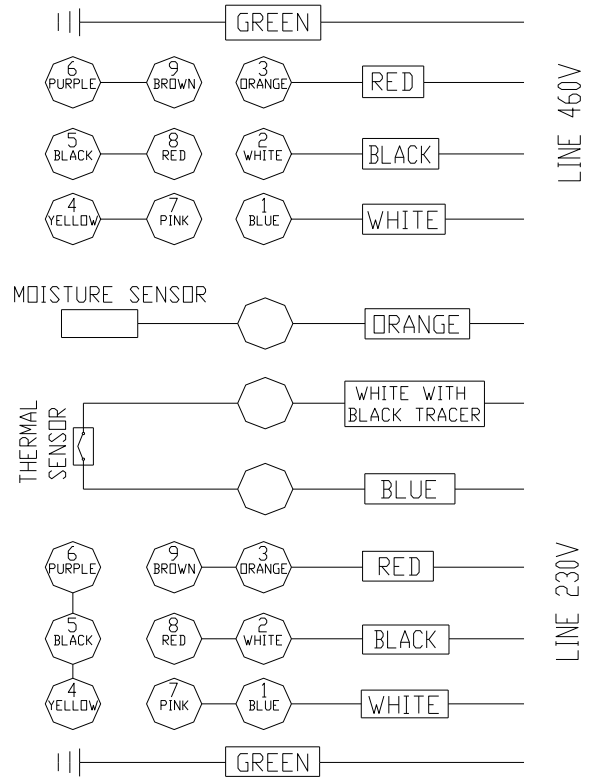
GREEN

6 PURPLE
9 BROWN
3 ORANGE
RED

5 BLACK
8 RED
2 WHITE
BLACK

4 YELLOW
7 PINK
1 BLUE
WHITE

LINE 460V

MOISTURE SENSOR
ORANGE

THERMAL SENSOR
WHITE WITH BLACK TRACER
BLUE

6 PURPLE
9 BROWN
3 ORANGE
RED

5 BLACK
8 RED
2 WHITE
BLACK

4 YELLOW
7 PINK
1 BLUE
WHITE

LINE 230V

GREEN